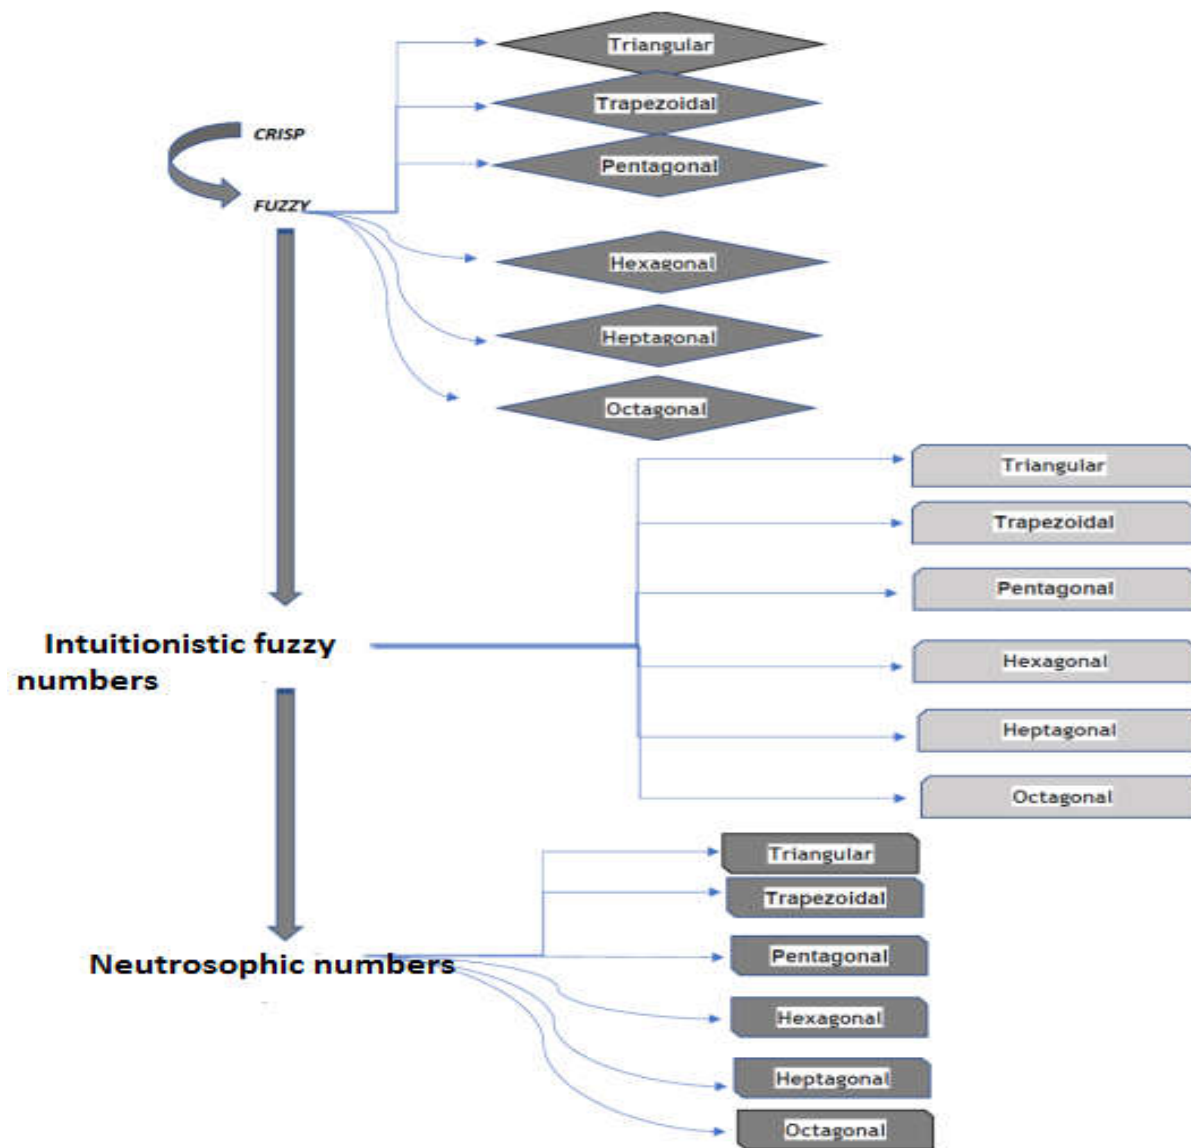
CRISP

FUZZY

Triangular

Trapezoidal

Pentagonal

Hexagonal

Heptagonal

Octagonal

Intuitionistic fuzzy numbers

Triangular

Trapezoidal

Pentagonal

Hexagonal

Heptagonal

Octagonal

Neutrosophic numbers

Triangular

Trapezoidal

Pentagonal

Hexagonal

Heptagonal

Octagonal